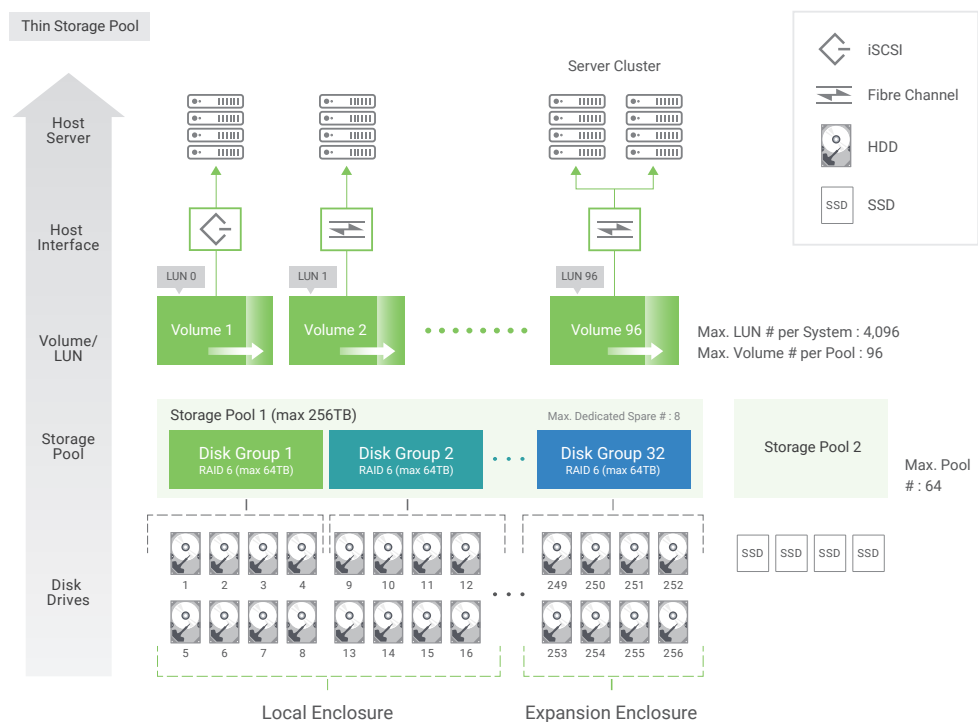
Thin Storage Pool

iSCSI
Fibre Channel
HDD
SSD SSD

Server Cluster

Host Server

Host Interface

LUN 0
LUN 1
LUN 96

Volume/ LUN

Volume 1
Volume 2
Volume 96

Max. LUN # per System : 4,096
Max. Volume # per Pool : 96

Storage Pool

Storage Pool 1 (max 256TB)
Max. Dedicated Spare # : 8

Disk Group 1
RAID 6 (max 64TB)
Disk Group 2
RAID 6 (max 64TB)
Disk Group 32
RAID 6 (max 64TB)

Storage Pool 2

Max. Pool # : 64

Disk Drives

1 2 3 4
5 6 7 8
9 10 11 12
13 14 15 16
249 250 251 252
253 254 255 256

SSD SSD SSD SSD

Local Enclosure
Expansion Enclosure